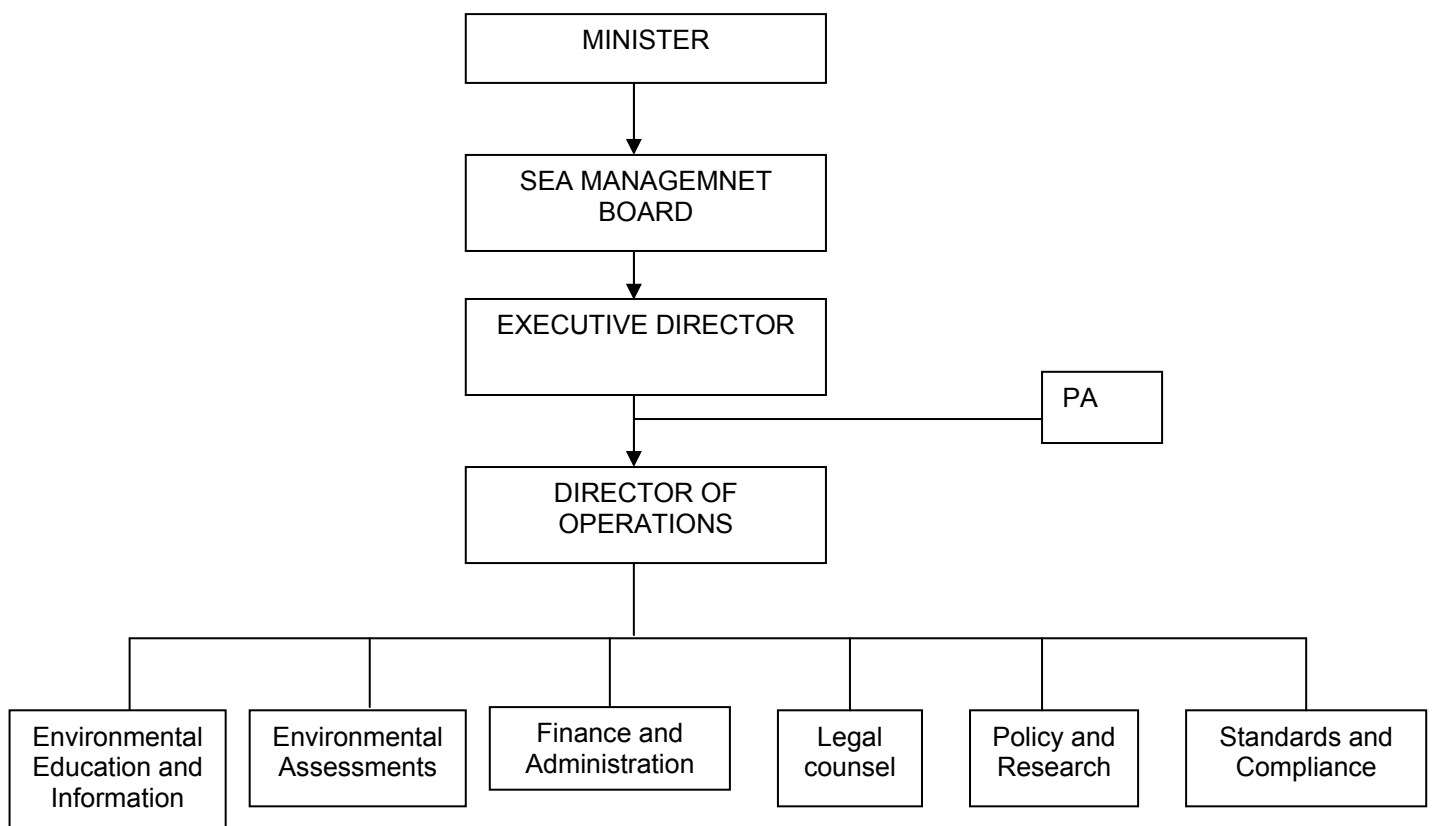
MINISTER

SEA MANAGEMNET BOARD

EXECUTIVE DIRECTOR

PA

DIRECTOR OF OPERATIONS

Environmental Education and Information

Environmental Assessments

Finance and Administration

Legal counsel

Policy and Research

Standards and Compliance